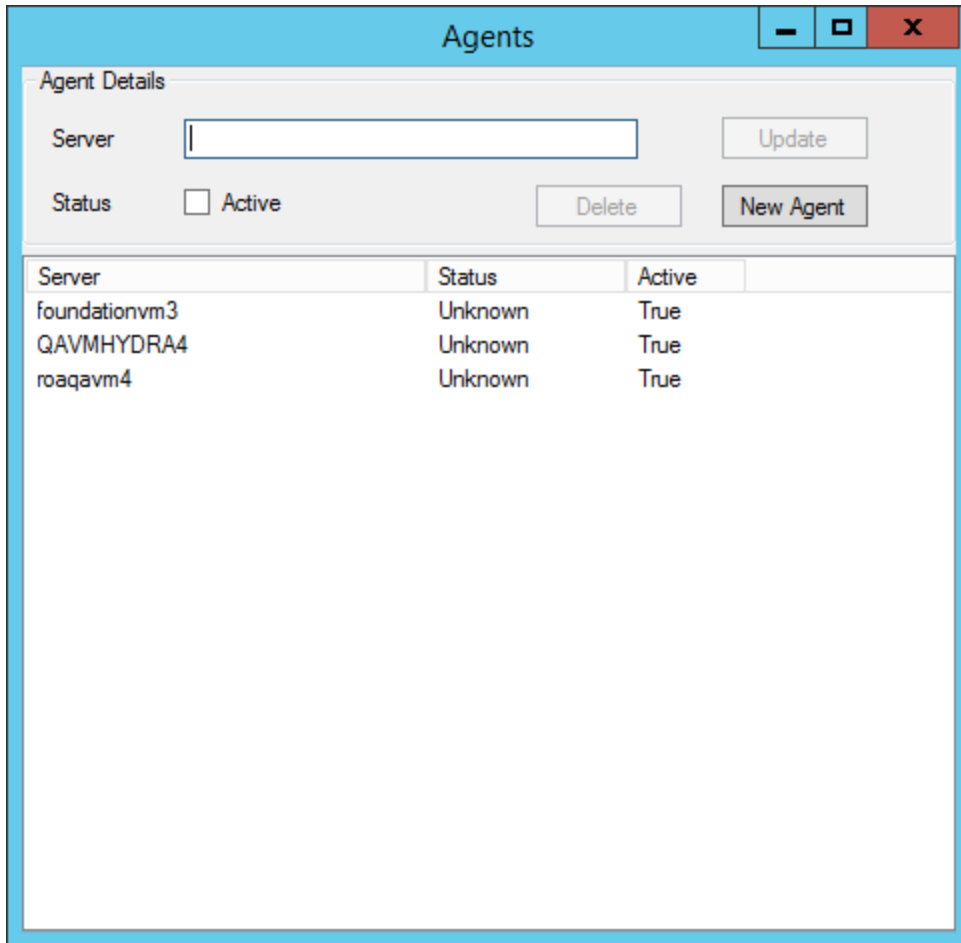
Agents

Agent Details

Server

Update

Status Active

Delete

New Agent

| Server | Status | Active |
|---|---|---|
| foundationvm3 | Unknown | True |
| QAVMHYDRA4 | Unknown | True |
| roaqavm4 | Unknown | True |